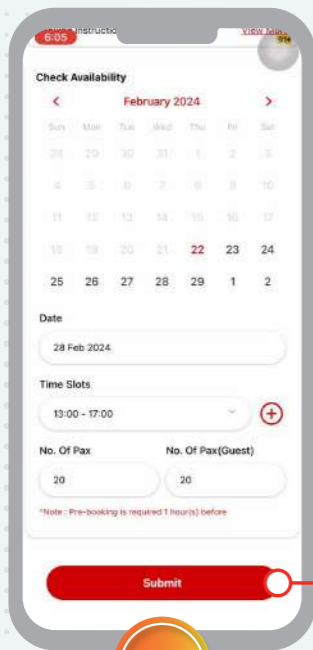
6:05 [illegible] Instructio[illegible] View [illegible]

Check Availability

February 2024

| Sun | Mon | Tue | Wed | Thu | Fri | Sat |
|---|---|---|---|---|---|---|
| 28 | 29 | 30 | 31 | 1 | 2 | 3 |
| 4 | 5 | 6 | 7 | 8 | 9 | 10 |
| 11 | 12 | 13 | 14 | 15 | 16 | 17 |
| 18 | 19 | 20 | 21 | 22 | 23 | 24 |
| 25 | 26 | 27 | 28 | 29 | 1 | 2 |

Date

28 Feb 2024

Time Slots

13:00 - 17:00

No. Of Pax

20

No. Of Pax(Guest)

20

*Note : Pre-booking is required 1 hour(s) before

Submit